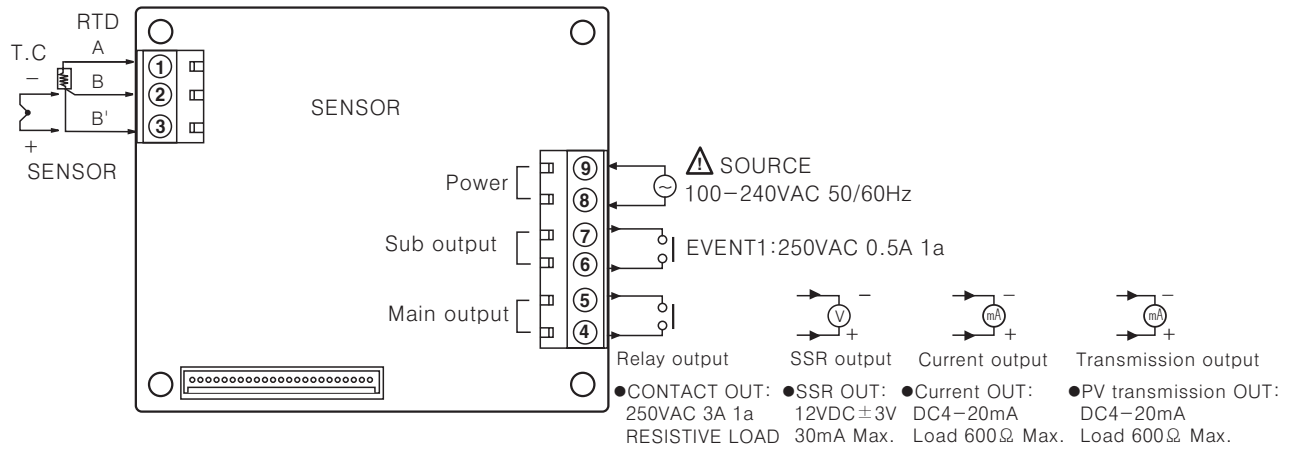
RTD

T.C

A

−

B

B'

+

SENSOR

①

②

③

SENSOR

Power

Sub output

Main output

⑨

⑧

⑦

⑥

⑤

④

⚠ SOURCE
100−240VAC 50/60Hz

EVENT1:250VAC 0.5A 1a

−
V
+

−
mA
+

−
mA
+

Relay output

SSR output

Current output

Transmission output

●CONTACT OUT:
250VAC 3A 1a
RESISTIVE LOAD

●SSR OUT:
12VDC$\pm$3V
30mA Max.

●Current OUT:
DC4−20mA
Load 600Ω Max.

●PV transmission OUT:
DC4−20mA
Load 600Ω Max.